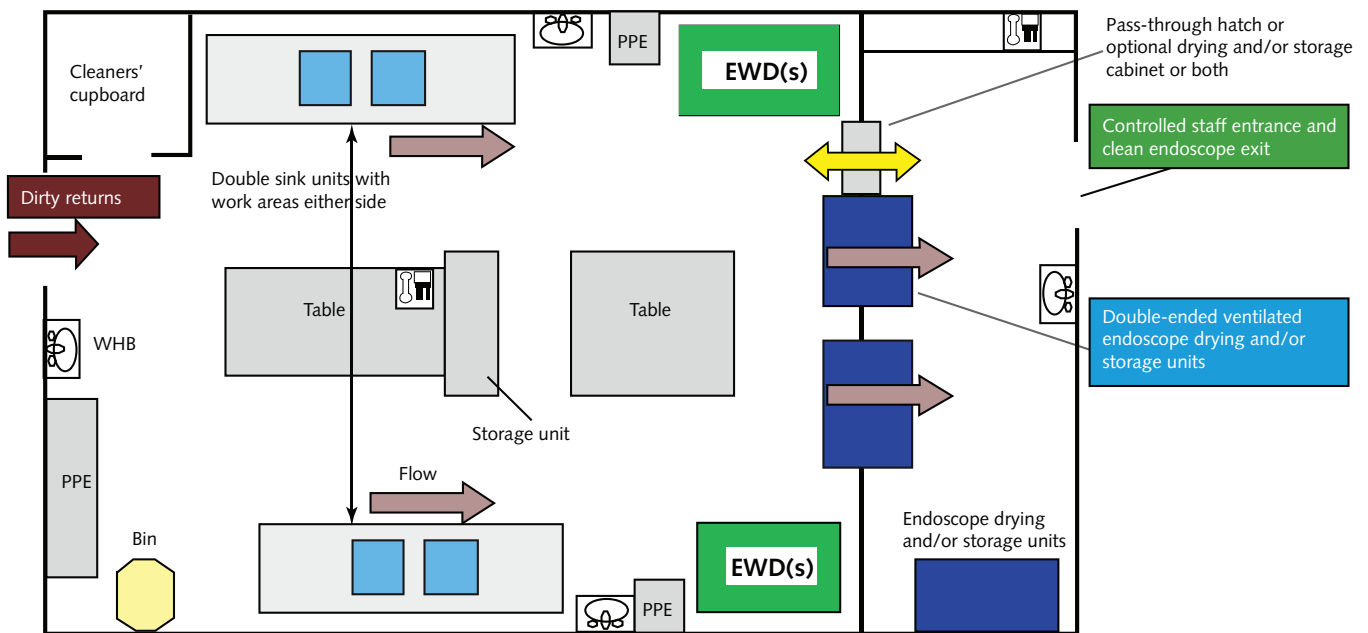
Cleaners' cupboard

PPE

EWD(s)

Pass-through hatch or optional drying and/or storage cabinet or both

Controlled staff entrance and clean endoscope exit

Dirty returns

Double sink units with work areas either side

Table

Table

WHB

Double-ended ventilated endoscope drying and/or storage units

Storage unit

PPE

Flow

Bin

EWD(s)

PPE

Endoscope drying and/or storage units